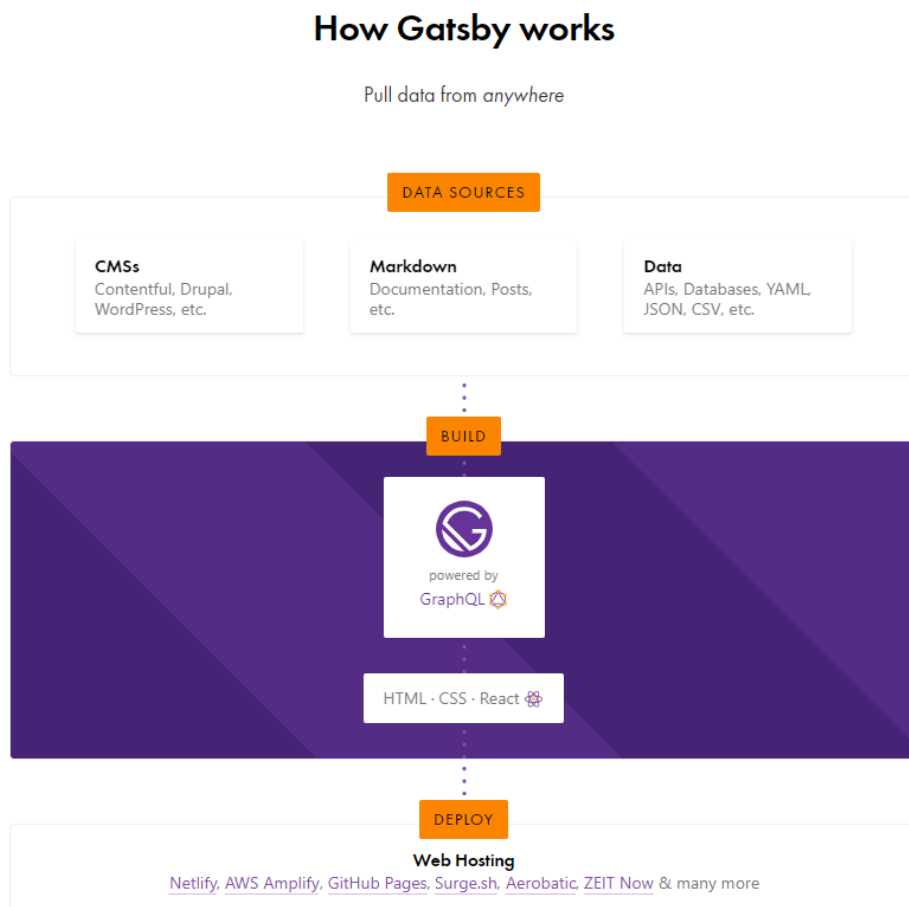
How Gatsby works

Pull data from *anywhere*

DATA SOURCES

CMSs
Contentful, Drupal, WordPress, etc.

Markdown
Documentation, Posts, etc.

Data
APIs, Databases, YAML, JSON, CSV, etc.

BUILD

powered by
GraphQL

HTML · CSS · React

DEPLOY

Web Hosting
Netlify, AWS Amplify, GitHub Pages, Surge.sh, Aerobatic, ZEIT Now & many more